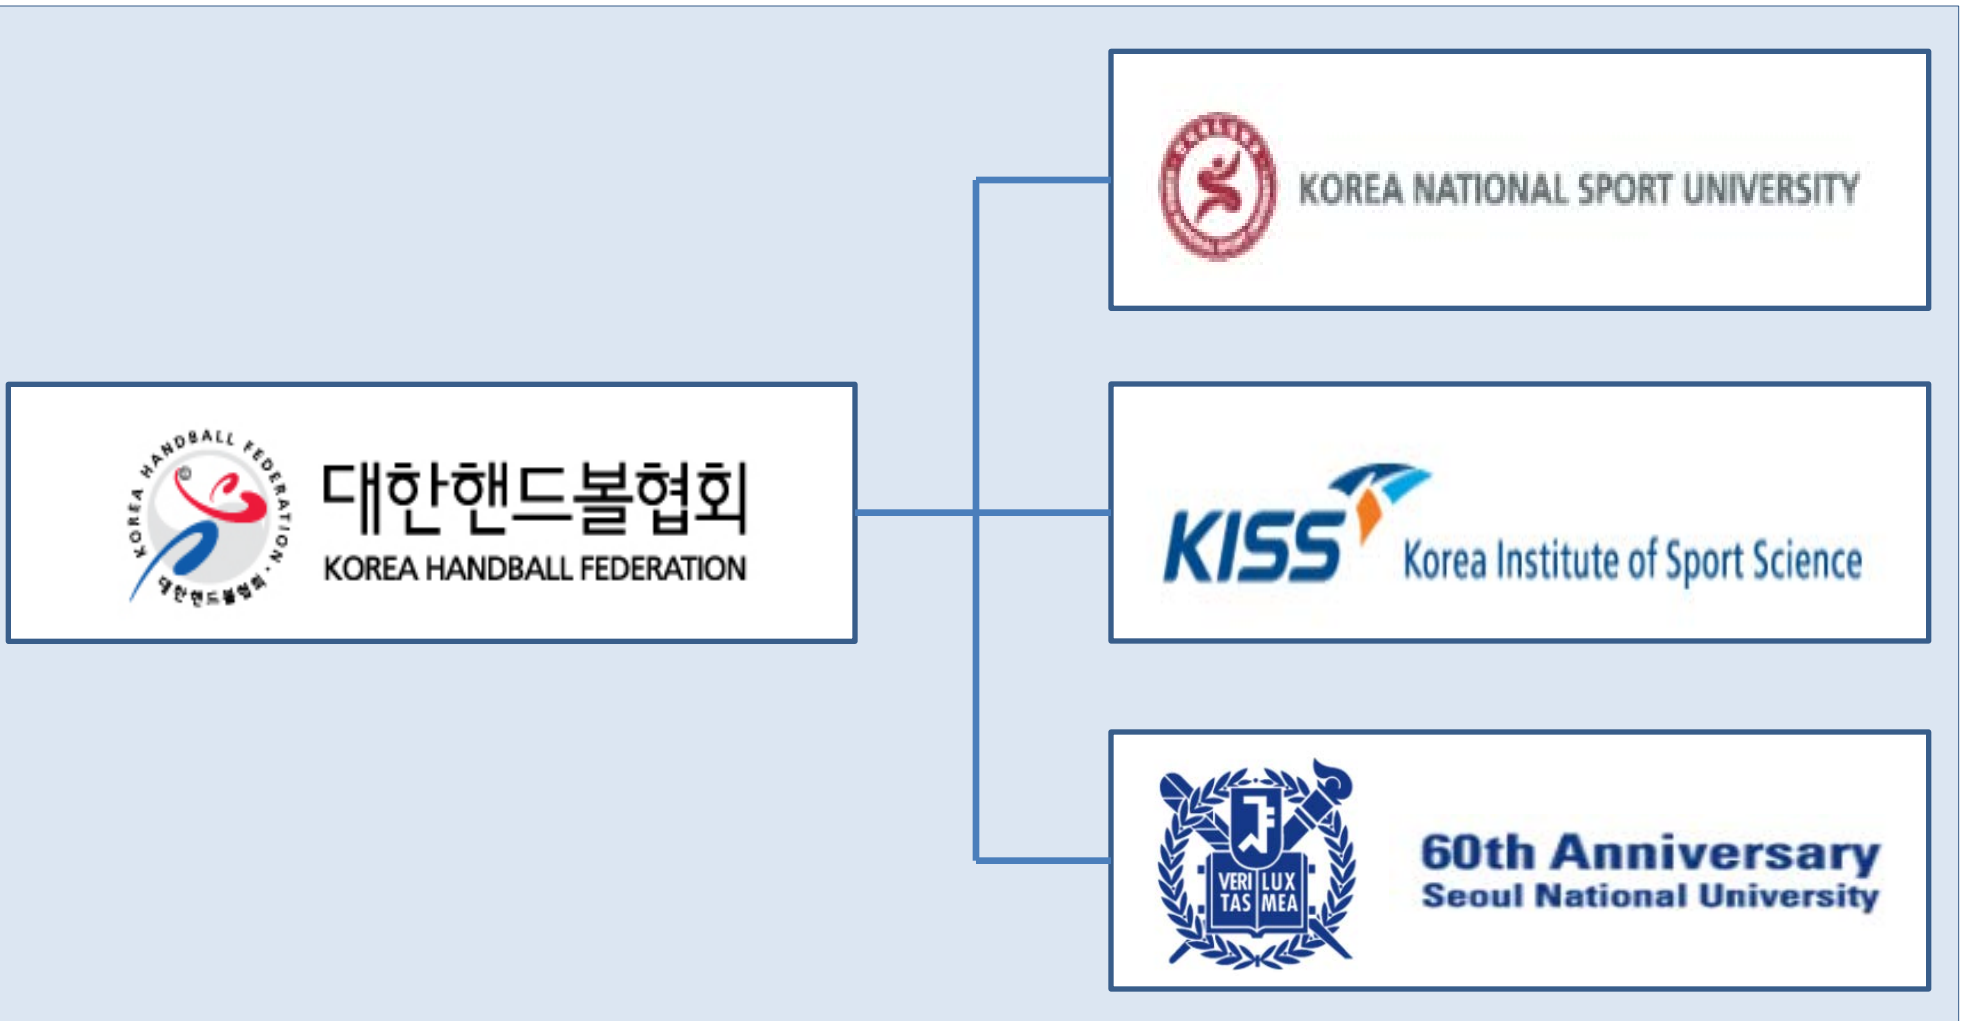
KOREA HANDBALL FEDERATION
대한핸드볼협회
대한핸드볼협회
KOREA HANDBALL FEDERATION

KOREA NATIONAL SPORT UNIVERSITY

KISS Korea Institute of Sport Science

VERI TAS LUX MEA
60th Anniversary
Seoul National University